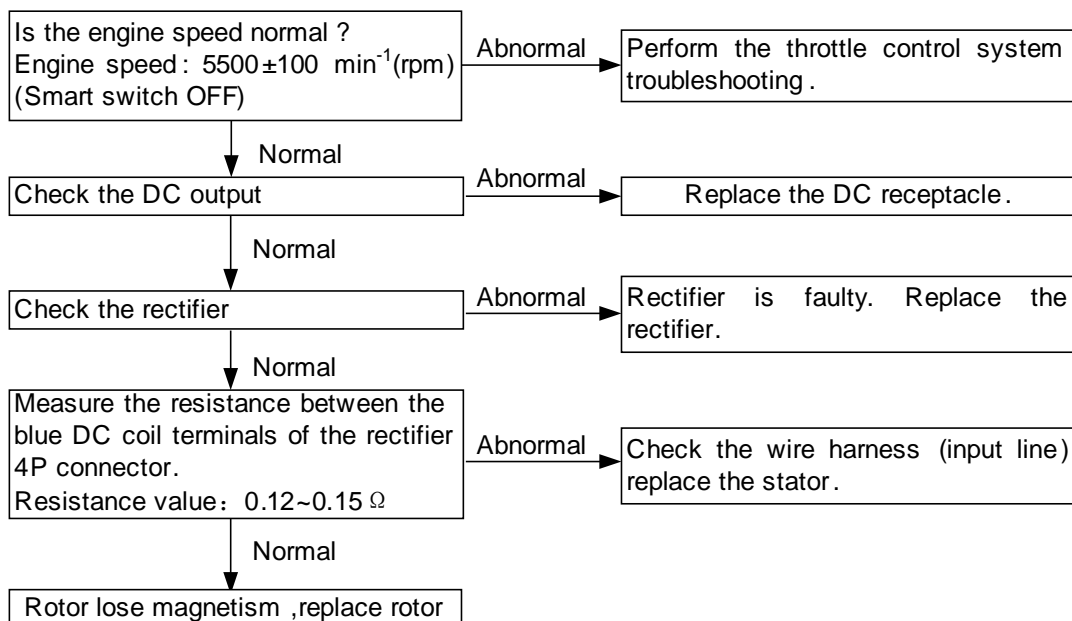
Is the engine speed normal ?
Engine speed : $5500\pm100$ $min^{-1}$(rpm)
(Smart switch OFF)

Abnormal

Perform the throttle control system troubleshooting .

Normal

Check the DC output

Abnormal

Replace the DC receptacle .

Normal

Check the rectifier

Abnormal

Rectifier is faulty. Replace the rectifier.

Normal

Measure the resistance between the blue DC coil terminals of the rectifier 4P connector.
Resistance value： 0.12~0.15 Ω

Abnormal

Check the wire harness (input line) replace the stator .

Normal

Rotor lose magnetism ,replace rotor